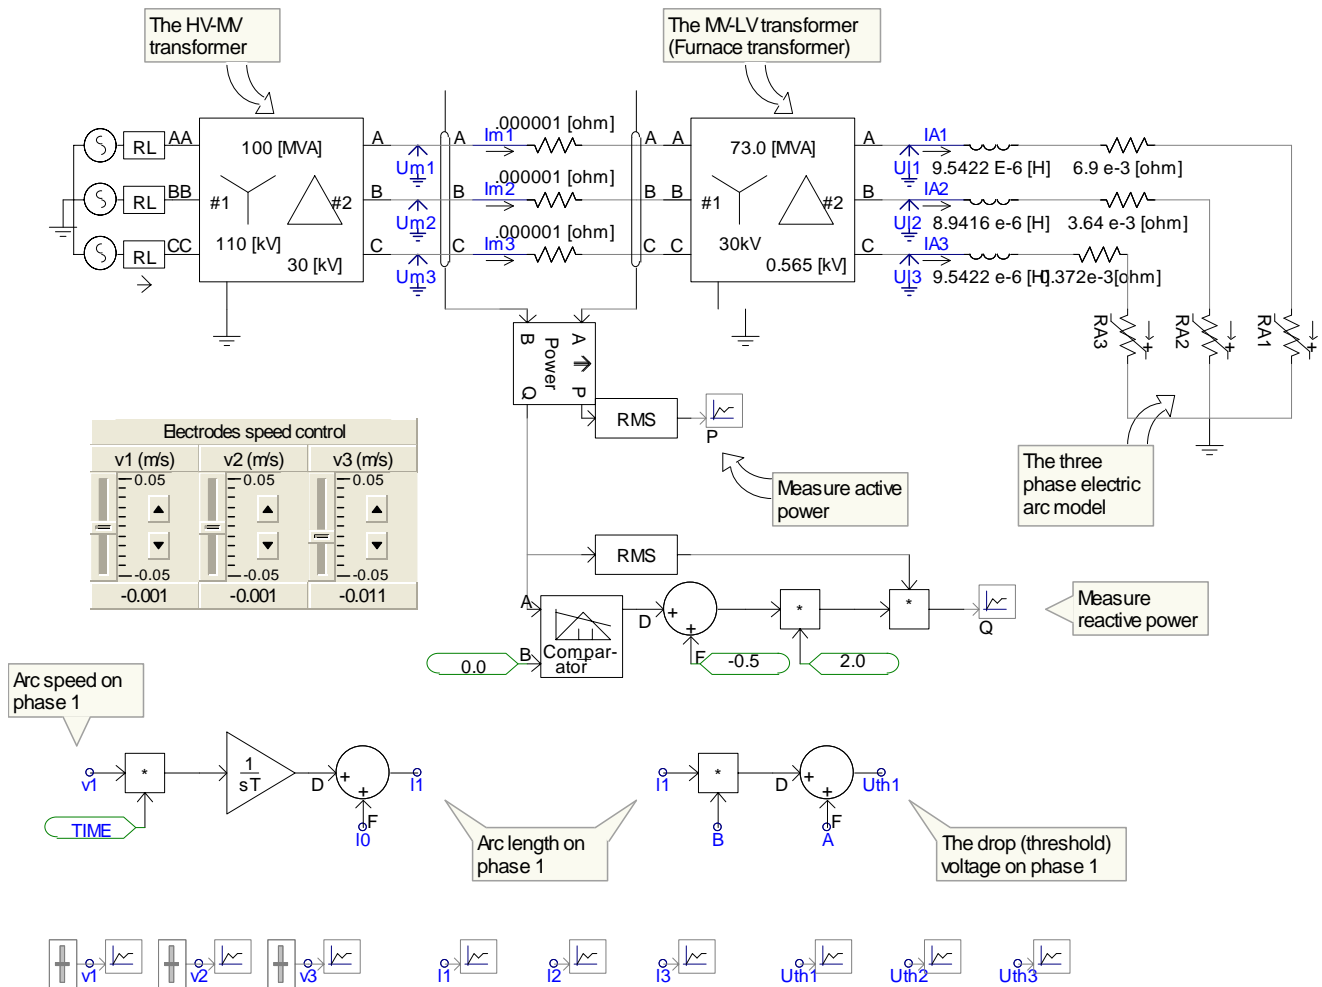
The HV-MV transformer

The MV-LV transformer (Furnace transformer)

RL AA
RL BB
RL CC

100 [MVA]
#1 #2
110 [kV]
30 [kV]
A
B
C

Um1
Um2
Um3

A Im1 .000001 [ohm] A
B Im2 .000001 [ohm] B
C Im3 .000001 [ohm] C

A
B
C
73.0 [MVA]
#1 #2
30kV
0.565 [kV]
A
B
C

IA1
Ul1 9.5422 E-6 [H] 6.9 e-3 [ohm]
IA2
Ul2 8.9416 e-6 [H] 3.64 e-3 [ohm]
IA3
Ul3 9.5422 e-6 [H] 1.372e-3[ohm]

RA3 RA2 RA1

A B Power P Q

RMS
P

Measure active power

The three phase electric arc model

Electrodes speed control
| v1 (m/s) | v2 (m/s) | v3 (m/s) |
|---|---|---|
| 0.05 | 0.05 | 0.05 |
| -0.05 | -0.05 | -0.05 |
| -0.001 | -0.001 | -0.011 |

RMS
A
B
Compar-ator
0.0
D
F
-0.5
2.0
Q

Measure reactive power

Arc speed on phase 1

v1
TIME
1
sT
D
I1
F
I0

Arc length on phase 1

I1
B
D
F
A
Uth1

The drop (threshold) voltage on phase 1

v1 v2 v3 I1 I2 I3 Uth1 Uth2 Uth3